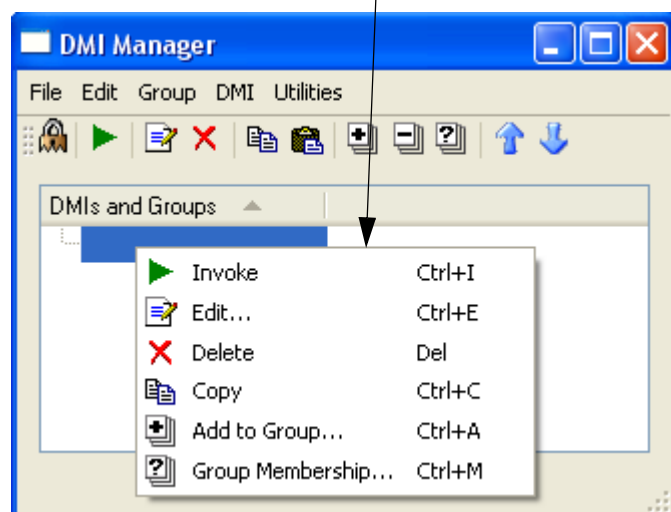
DMI Manager

File Edit Group DMI Utilities

DMIs and Groups

| | |
|---|---|
| Invoke | Ctrl+I |
| Edit... | Ctrl+E |
| Delete | Del |
| Copy | Ctrl+C |
| Add to Group... | Ctrl+A |
| Group Membership... | Ctrl+M |